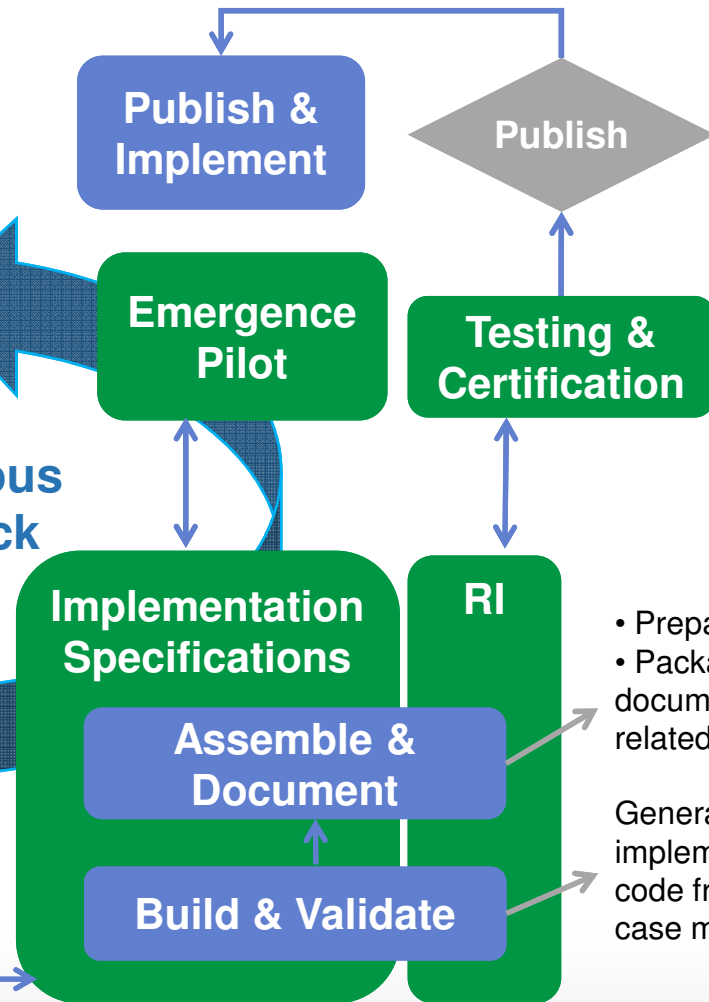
Publish & Implement

Publish

Emergence Pilot

Testing & Certification

ous
ck

Implementation Specifications

RI

Assemble & Document

Build & Validate

• Prepa
• Packa
docum
related

Genera
implem
code fr
case m